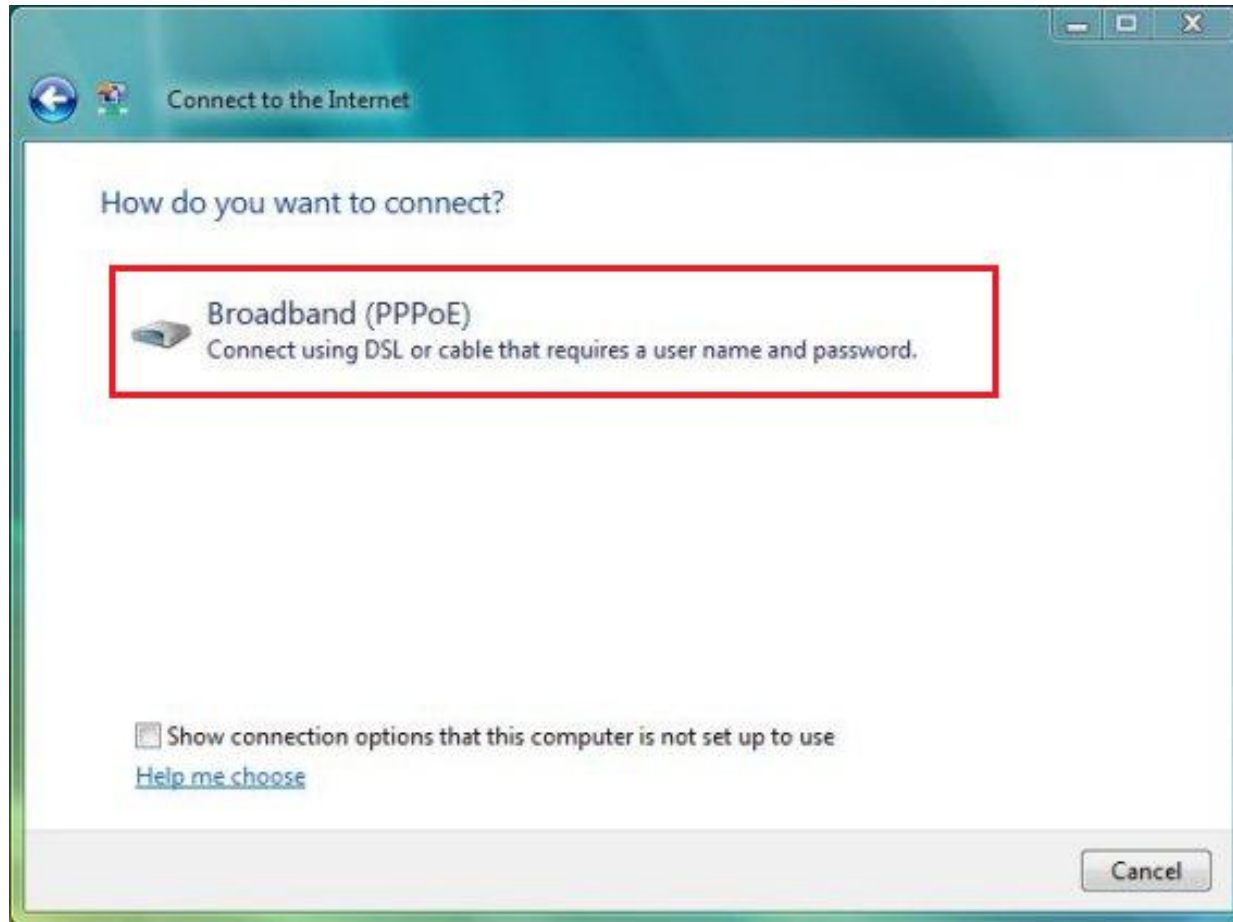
Connect to the Internet

How do you want to connect?

Broadband (PPPoE)
Connect using DSL or cable that requires a user name and password.

Show connection options that this computer is not set up to use

Help me choose

Cancel